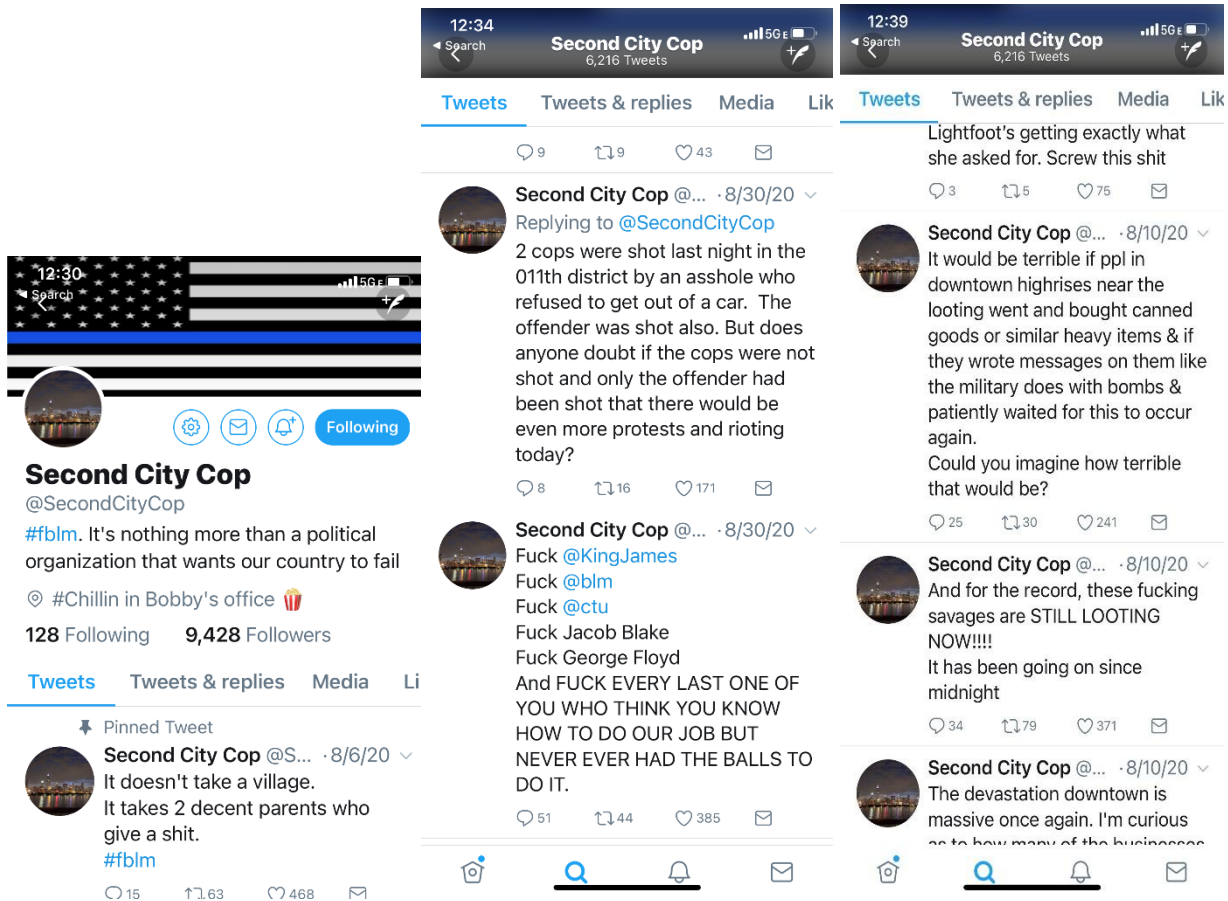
12:30
◂ Search
5G E

Following

Second City Cop
@SecondCityCop
#fblm. It's nothing more than a political organization that wants our country to fail
#Chillin in Bobby's office 🍿
128 Following 9,428 Followers

Tweets Tweets & replies Media Li

Pinned Tweet
Second City Cop @S... · 8/6/20
It doesn't take a village.
It takes 2 decent parents who give a shit.
#fblm
15 63 468

12:34
◂ Search
Second City Cop
6,216 Tweets
5G E

Tweets Tweets & replies Media Lik

9 9 43

Second City Cop @... · 8/30/20
Replying to @SecondCityCop
2 cops were shot last night in the 011th district by an asshole who refused to get out of a car. The offender was shot also. But does anyone doubt if the cops were not shot and only the offender had been shot that there would be even more protests and rioting today?
8 16 171

Second City Cop @... · 8/30/20
Fuck @KingJames
Fuck @blm
Fuck @ctu
Fuck Jacob Blake
Fuck George Floyd
And FUCK EVERY LAST ONE OF YOU WHO THINK YOU KNOW HOW TO DO OUR JOB BUT NEVER EVER HAD THE BALLS TO DO IT.
51 44 385

12:39
◂ Search
Second City Cop
6,216 Tweets
5G E

Tweets Tweets & replies Media Lik

Lightfoot's getting exactly what she asked for. Screw this shit
3 5 75

Second City Cop @... · 8/10/20
It would be terrible if ppl in downtown highrises near the looting went and bought canned goods or similar heavy items & if they wrote messages on them like the military does with bombs & patiently waited for this to occur again.
Could you imagine how terrible that would be?
25 30 241

Second City Cop @... · 8/10/20
And for the record, these fucking savages are STILL LOOTING NOW!!!!
It has been going on since midnight
34 79 371

Second City Cop @... · 8/10/20
The devastation downtown is massive once again. I'm curious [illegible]